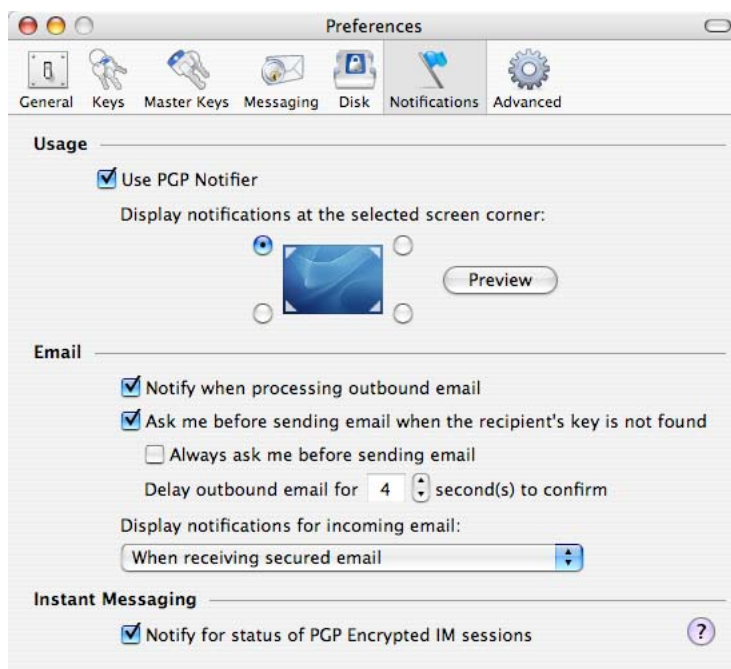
Preferences

General Keys Master Keys Messaging Disk Notifications Advanced

Usage

Use PGP Notifier

Display notifications at the selected screen corner:

Preview

Email

Notify when processing outbound email

Ask me before sending email when the recipient's key is not found

Always ask me before sending email

Delay outbound email for 4 second(s) to confirm

Display notifications for incoming email:

When receiving secured email

Instant Messaging

Notify for status of PGP Encrypted IM sessions

?